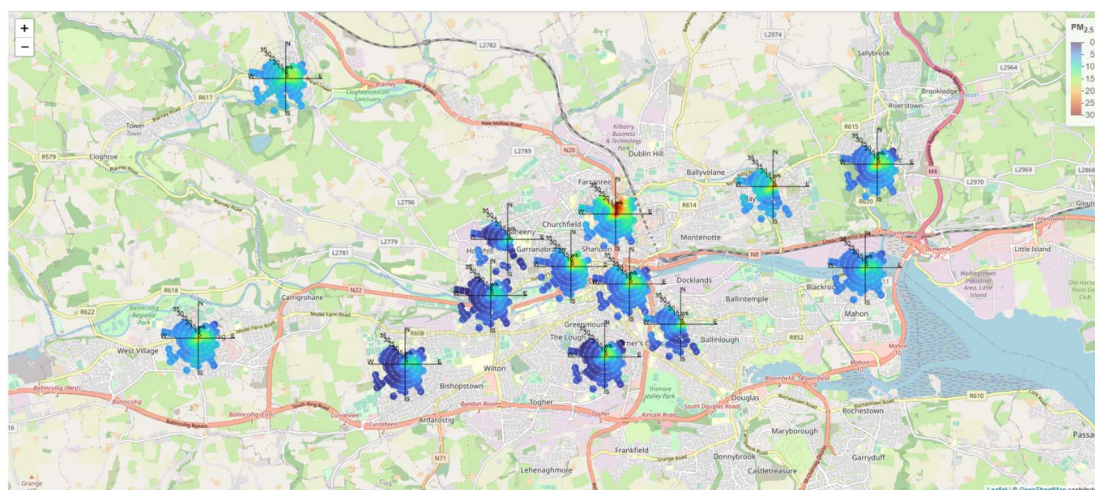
+
−
$PM_{2.5}$
0
5
10
15
20
25
30
L2782
L2974
Sallybrook
L2964
Brooklodge
Riverstown
R617
Tower
Cloghroe
R579
L2789
N20
Dublin Hill
Kilbarry Business & Technology Park
Ballyvolane
R615
M8
L2970
L2969
L2796
Farranree
Churchfield
R614
Montenotte
L2779
L2781
Garranabraher
Shandon
N8
Little Island
Docklands
R618
Carrigrohane
N22
Ballintemple
Blackrock
R622
Model Farm Road
Mahon
West Village
R608
Greenmount
The Lough
Ballinlough
R852
Wilton
Bishopstown
Togher
Douglas
Rochestown
Ardarostig
Bandon Road
Kinsale Road
South Douglas Road
R610
N71
Frankfield
Maryborough
Lehenaghmore
Donnybrook
Castletreasure
Garryduff
Passage
Grange
N
E
S
W
Leaflet | © OpenStreetMap contributors